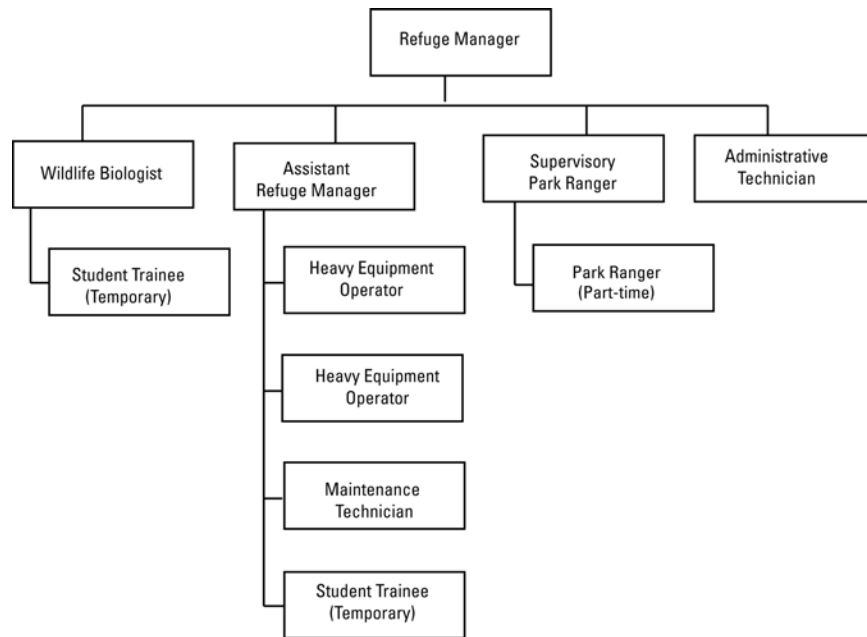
Refuge Manager

Wildlife Biologist

Assistant Refuge Manager

Supervisory Park Ranger

Administrative Technician

Student Trainee (Temporary)

Heavy Equipment Operator

Heavy Equipment Operator

Maintenance Technician

Student Trainee (Temporary)

Park Ranger (Part-time)